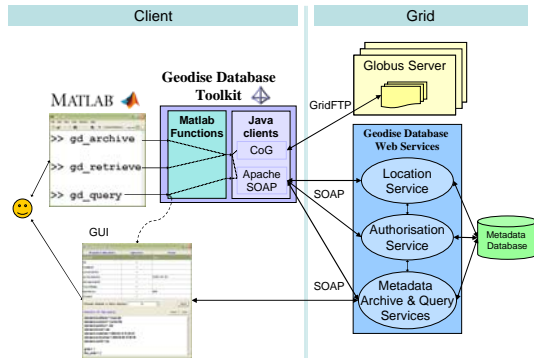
Client

Grid

Geodise Database Toolkit

MATLAB

>> gd_archive

>> gd_retrieve

>> gd_query

Matlab Functions

Java clients

CoG

Apache SOAP

Globus Server

GridFTP

Geodise Database Web Services

Location Service

Authorisation Service

Metadata Archive & Query Services

SOAP

SOAP

GUI

Metadata Database